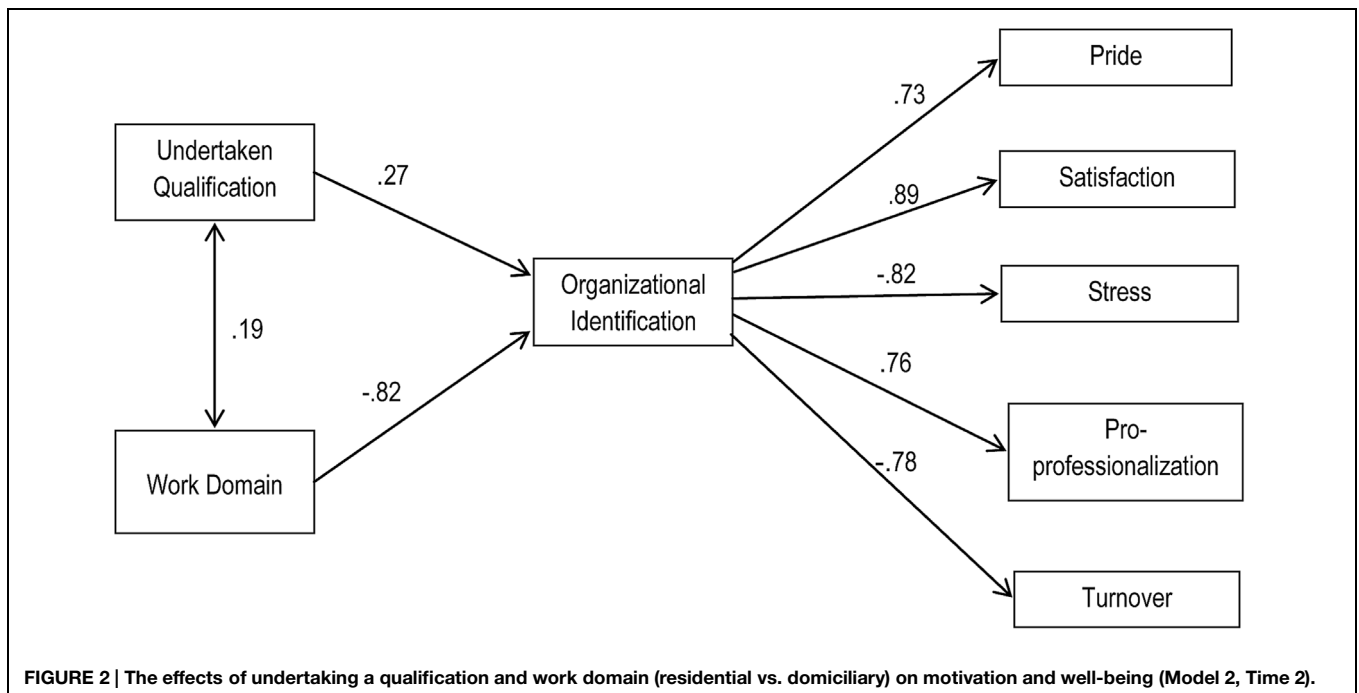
Undertaken Qualification

.27

.19

Work Domain

-.82

Organizational Identification

.73

Pride

.89

Satisfaction

-.82

Stress

.76

Pro-professionalization

-.78

Turnover

FIGURE 2 | The effects of undertaking a qualification and work domain (residential vs. domiciliary) on motivation and well-being (Model 2, Time 2).